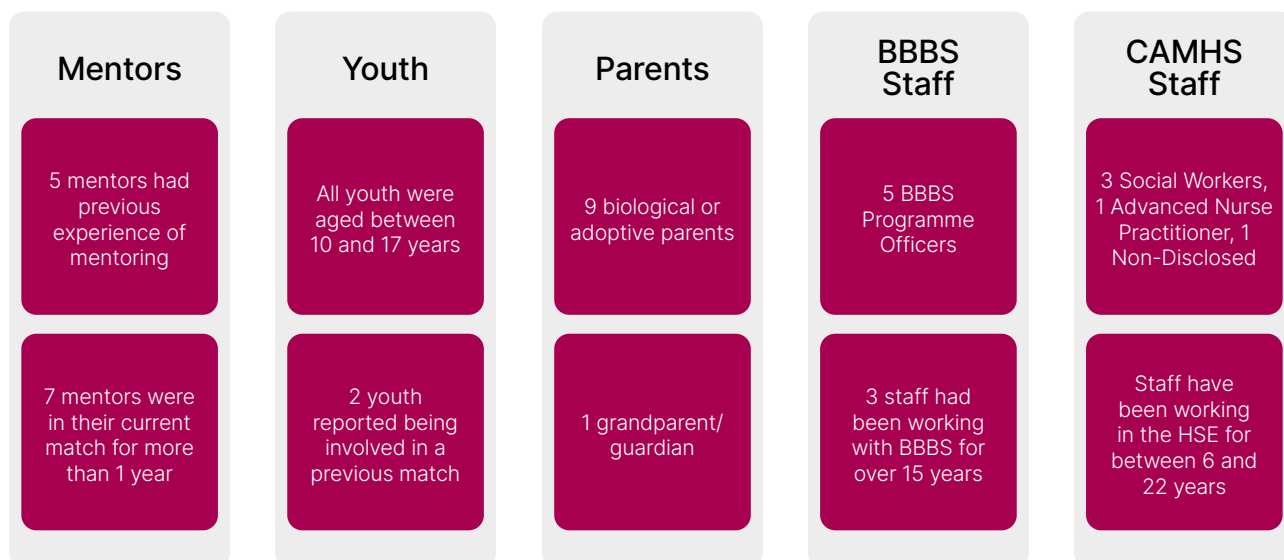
Mentors

5 mentors had previous experience of mentoring

7 mentors were in their current match for more than 1 year

Youth

All youth were aged between 10 and 17 years

2 youth reported being involved in a previous match

Parents

9 biological or adoptive parents

1 grandparent/ guardian

BBBS Staff

5 BBBS Programme Officers

3 staff had been working with BBBS for over 15 years

CAMHS Staff

3 Social Workers, 1 Advanced Nurse Practitioner, 1 Non-Disclosed

Staff have been working in the HSE for between 6 and 22 years